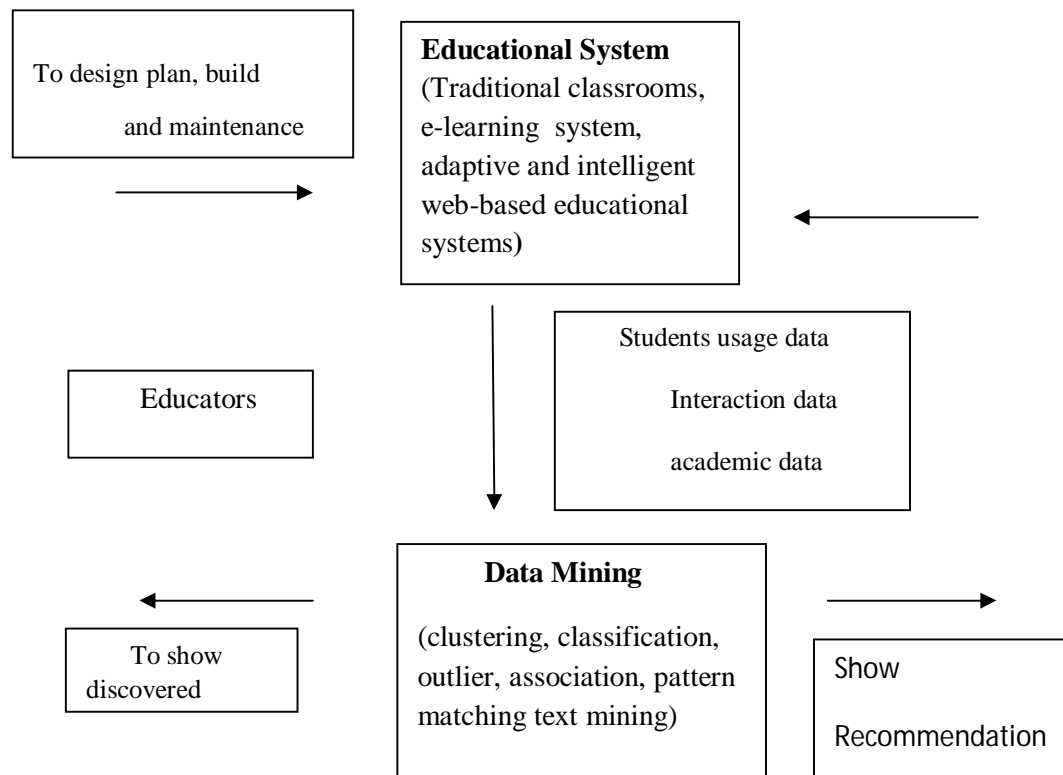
To design plan, build and maintenance

**Educational System**
(Traditional classrooms, e-learning system, adaptive and intelligent web-based educational systems)

Students usage data

Interaction data

academic data

Educators

**Data Mining**

(clustering, classification, outlier, association, pattern matching text mining)

To show discovered

Show

Recommendation